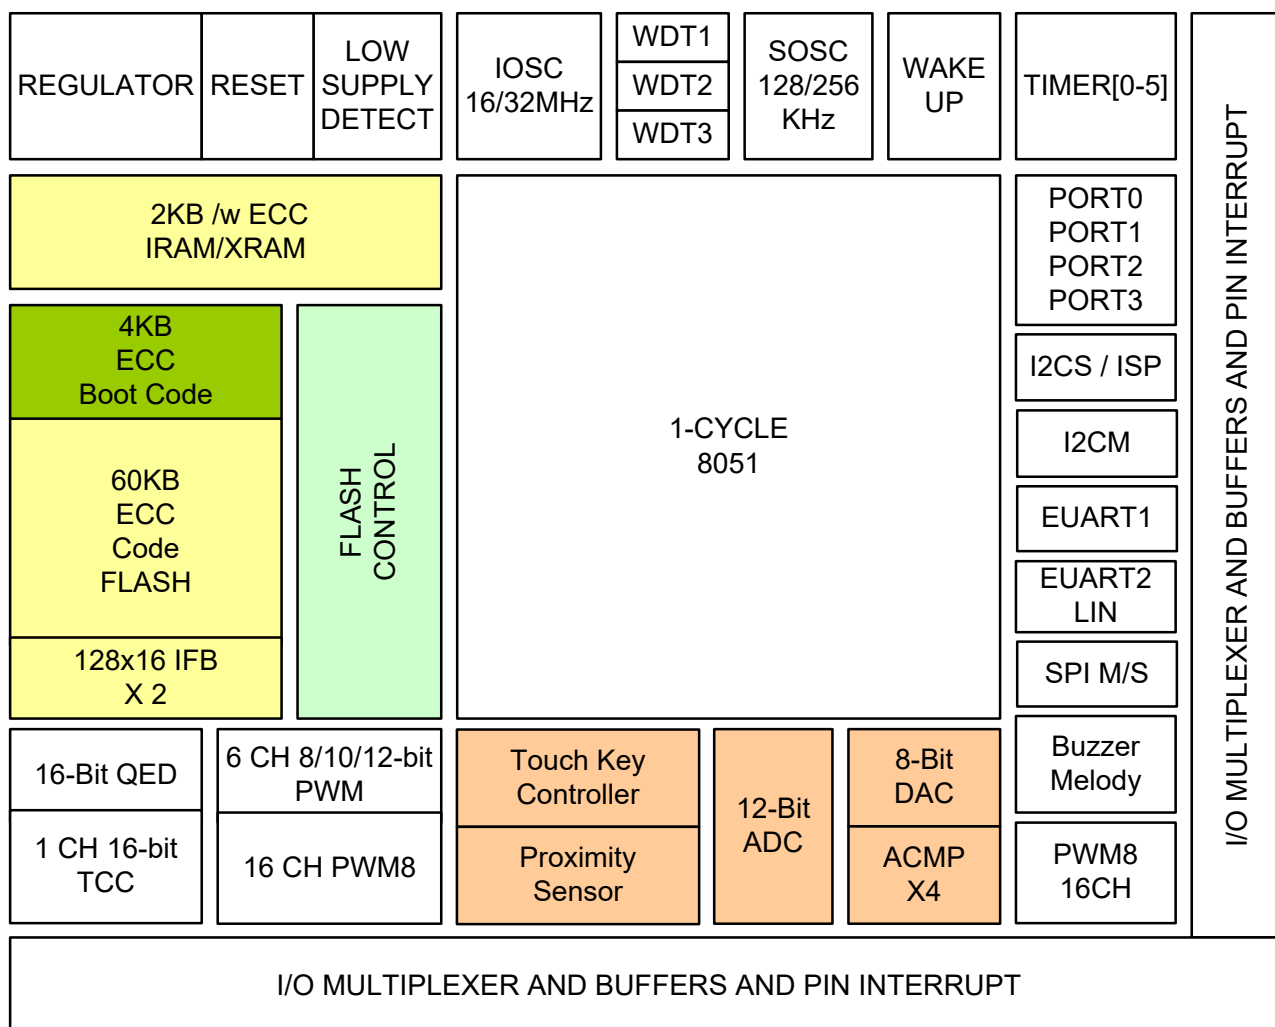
REGULATOR

RESET

LOW SUPPLY DETECT

IOSC 16/32MHz

WDT1
WDT2
WDT3

SOSC 128/256 KHz

WAKE UP

TIMER[0-5]

2KB /w ECC IRAM/XRAM

4KB ECC Boot Code

60KB ECC Code FLASH

128x16 IFB X 2

FLASH CONTROL

1-CYCLE 8051

PORT0
PORT1
PORT2
PORT3

I2CS / ISP

I2CM

EUART1

EUART2 LIN

SPI M/S

Buzzer Melody

PWM8 16CH

16-Bit QED

6 CH 8/10/12-bit PWM

1 CH 16-bit TCC

16 CH PWM8

Touch Key Controller

Proximity Sensor

12-Bit ADC

8-Bit DAC

ACMP X4

I/O MULTIPLEXER AND BUFFERS AND PIN INTERRUPT

I/O MULTIPLEXER AND BUFFERS AND PIN INTERRUPT